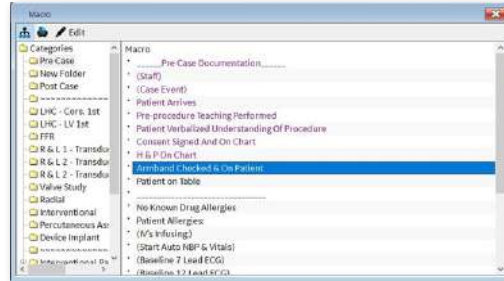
Macro

Edit

Categories
Pre-Case
New Folder
Post Case
~~~~~~~~~~~~~
LHC - Cors. 1st
LHC - LV 1st
FFR
R & L 1 - Transdu
R & L 2 - Transdu
R & L 2 - Transdu
Valve Study
Radial
Interventional
Percutaneous As
Device Implant
~~~~~~~~~~~~~
Interventional Pa

Macro
_____Pre Case Documentation_____
(Staff)
(Case Event)
Patient Arrives
Pre-procedure Teaching Performed
Patient Verbalized Understanding Of Procedure
Consent Signed And On Chart
H & P On Chart
Armband Checked & On Patient
Patient on Table
~~~~~~~~~~~~~~~~~~~~~~~~~~~~~~
No Known Drug Allergies
Patient Allergies:
(IV's Infusing:)
(Start Auto NBP & Vitals)
(Baseline 7 Lead ECG)
(Baseline 12 Lead ECG)